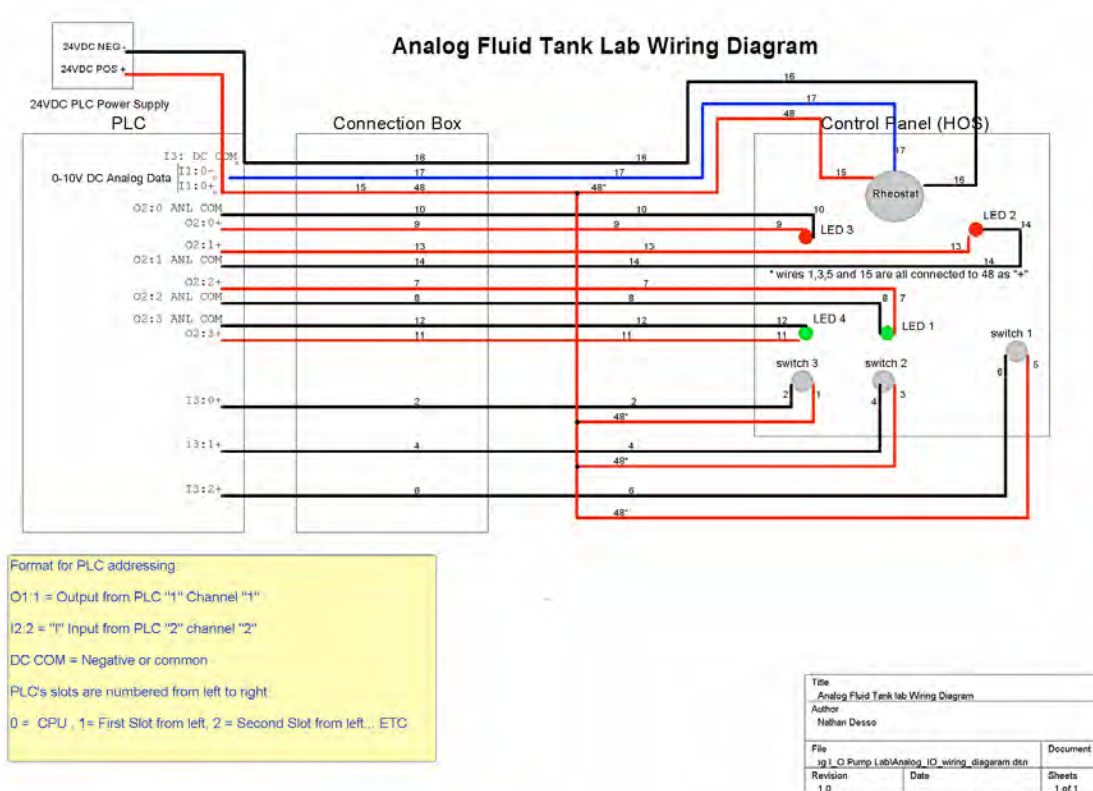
24VDC NEG -
24VDC POS +
24VDC PLC Power Supply

Analog Fluid Tank Lab Wiring Diagram

PLC
Connection Box
Control Panel (HOS)

I3: DC COM
0-10V DC Analog Data
I1:0-
I1:0+
O2:0 ANL COM
O2:0+
O2:1+
O2:1 ANL COM
O2:2+
O2:2 ANL COM
O2:3 ANL COM
O2:3+
I3:0+
I3:1+
I3:2+

16 16 16 16
17 17 17 17
15 48 48" 48 15
10 10 10
9 9 9
13 13 13
14 14 14
7 7 7
8 8 8
12 12 12
11 11 11
2 2 2 1
4 4 4 3
6 6 6 5
48" 48" 48"

Rheostat
LED 3
LED 2
LED 4
LED 1
switch 1
switch 2
switch 3

* wires 1,3,5 and 15 are all connected to 48 as "+"

Format for PLC addressing

O1:1 = Output from PLC "1" Channel "1"

I2:2 = "I" Input from PLC "2" channel "2"

DC COM = Negative or common

PLC's slots are numbered from left to right

0 = CPU , 1= First Slot from left, 2 = Second Slot from left... ETC

Title
Analog Fluid Tank lab Wiring Diagram
Author
Nathan Desso
File
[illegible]g I_O Pump Lab\Analog_IO_wiring_diagaram.dsn
Document
Revision
1.0
Date
Sheets
1 of 1